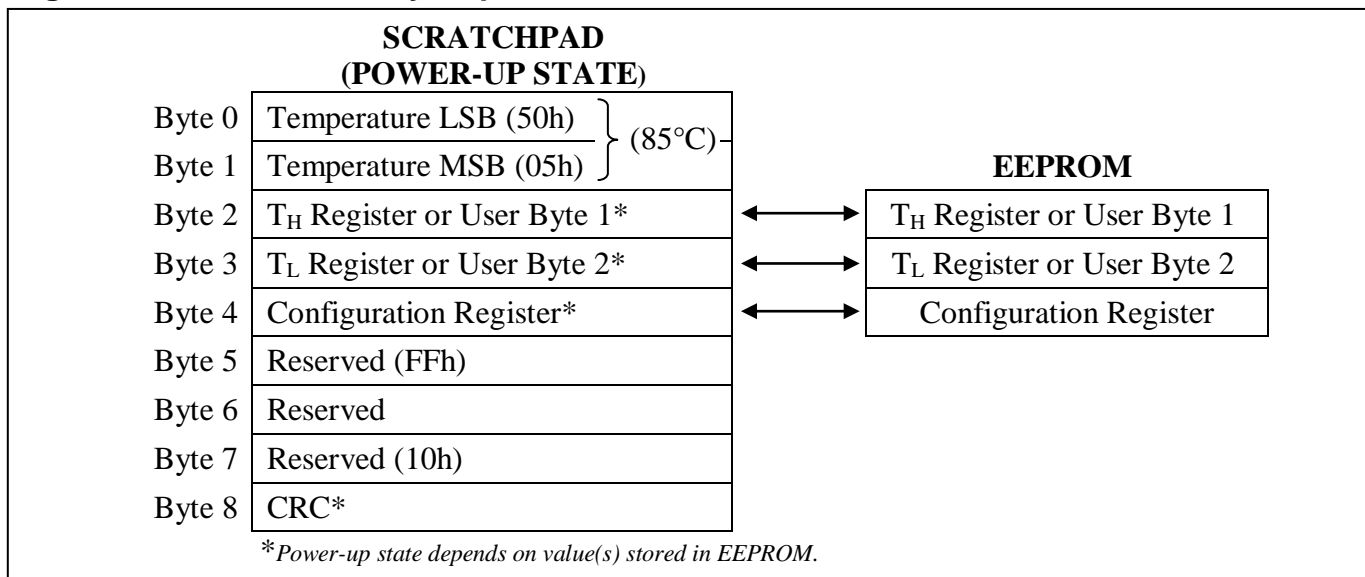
SCRATCHPAD
(POWER-UP STATE)

Byte 0 Temperature LSB (50h)
Byte 1 Temperature MSB (05h)
(85°C)
Byte 2 $T_H$ Register or User Byte 1*
Byte 3 $T_L$ Register or User Byte 2*
Byte 4 Configuration Register*
Byte 5 Reserved (FFh)
Byte 6 Reserved
Byte 7 Reserved (10h)
Byte 8 CRC*

EEPROM

$T_H$ Register or User Byte 1
$T_L$ Register or User Byte 2
Configuration Register

*Power-up state depends on value(s) stored in EEPROM.